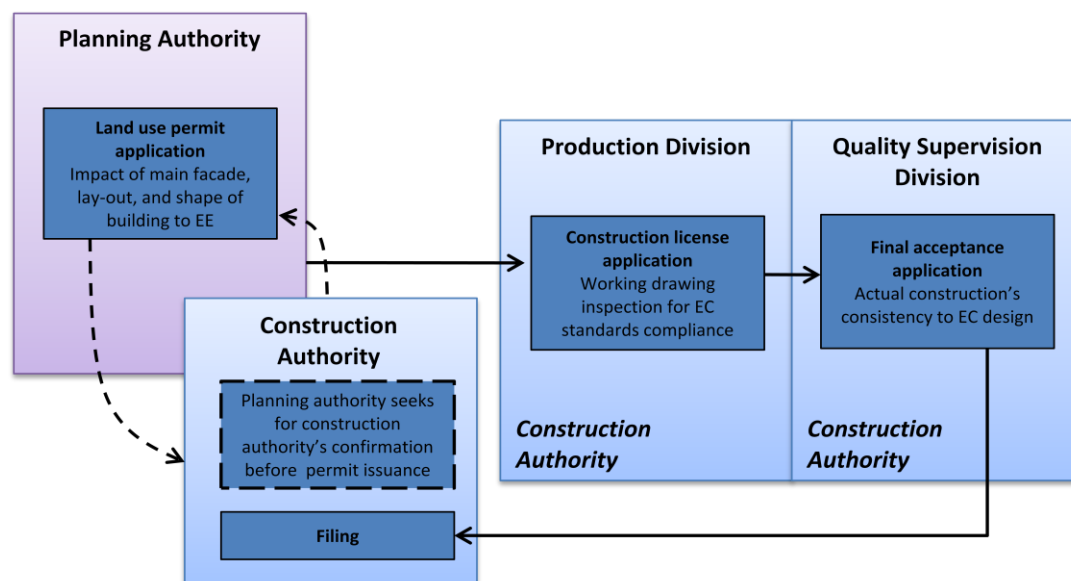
Planning Authority

Land use permit application
Impact of main facade, lay-out, and shape of building to EE

Production Division

Construction license application
Working drawing inspection for EC standards compliance

Construction Authority

Quality Supervision Division

Final acceptance application
Actual construction's consistency to EC design

Construction Authority

Construction Authority

Planning authority seeks for construction authority's confirmation before permit issuance

Filing